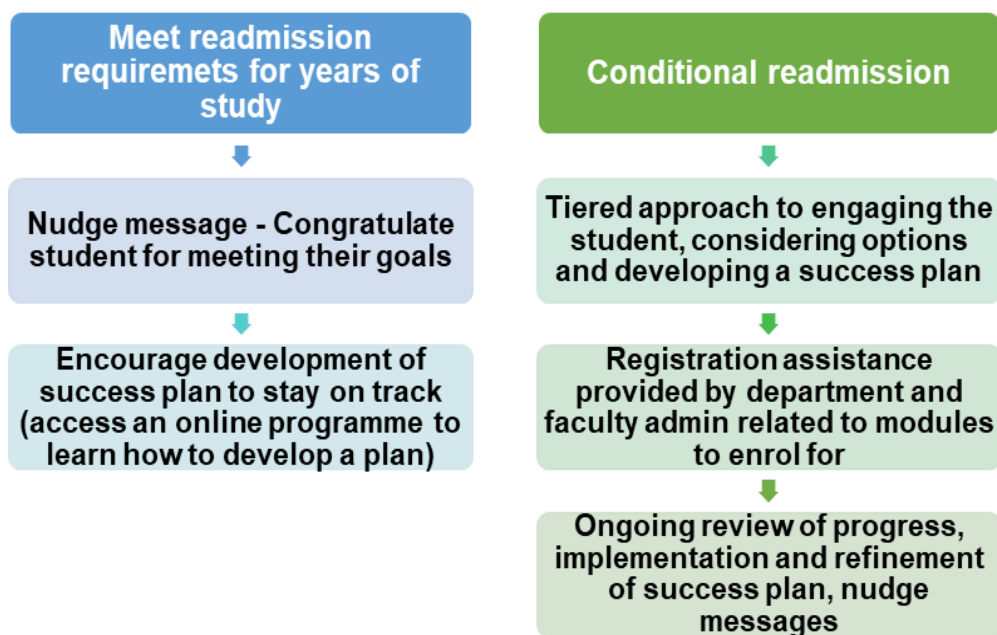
Meet readmission requiremets for years of study

Nudge message - Congratulate student for meeting their goals

Encourage development of success plan to stay on track (access an online programme to learn how to develop a plan)

Conditional readmission

Tiered approach to engaging the student, considering options and developing a success plan

Registration assistance provided by department and faculty admin related to modules to enrol for

Ongoing review of progress, implementation and refinement of success plan, nudge messages